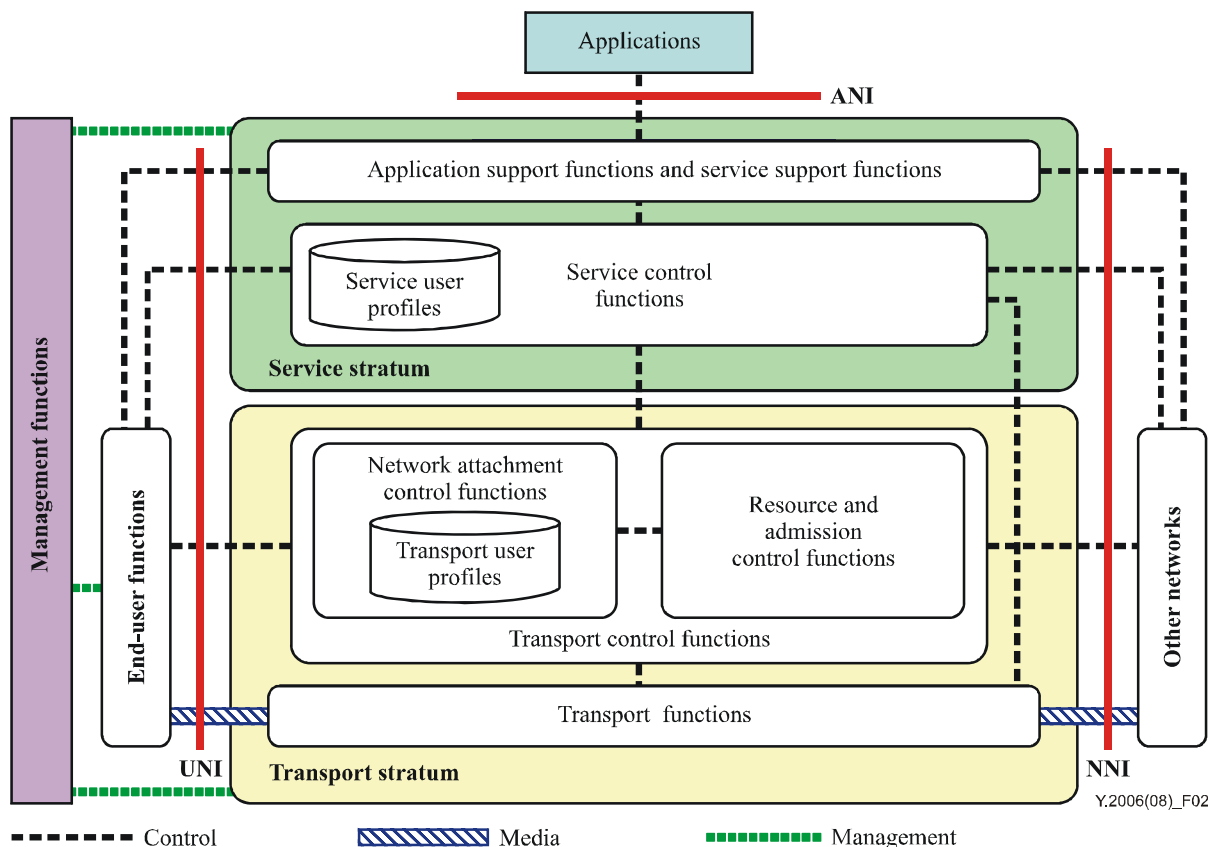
Applications

ANI

Management functions

Application support functions and service support functions

Service user profiles

Service control functions

Service stratum

End-user functions

Network attachment control functions

Transport user profiles

Resource and admission control functions

Transport control functions

Other networks

Transport functions

UNI

Transport stratum

NNI

Y.2006(08)_F02

Control

Media

Management